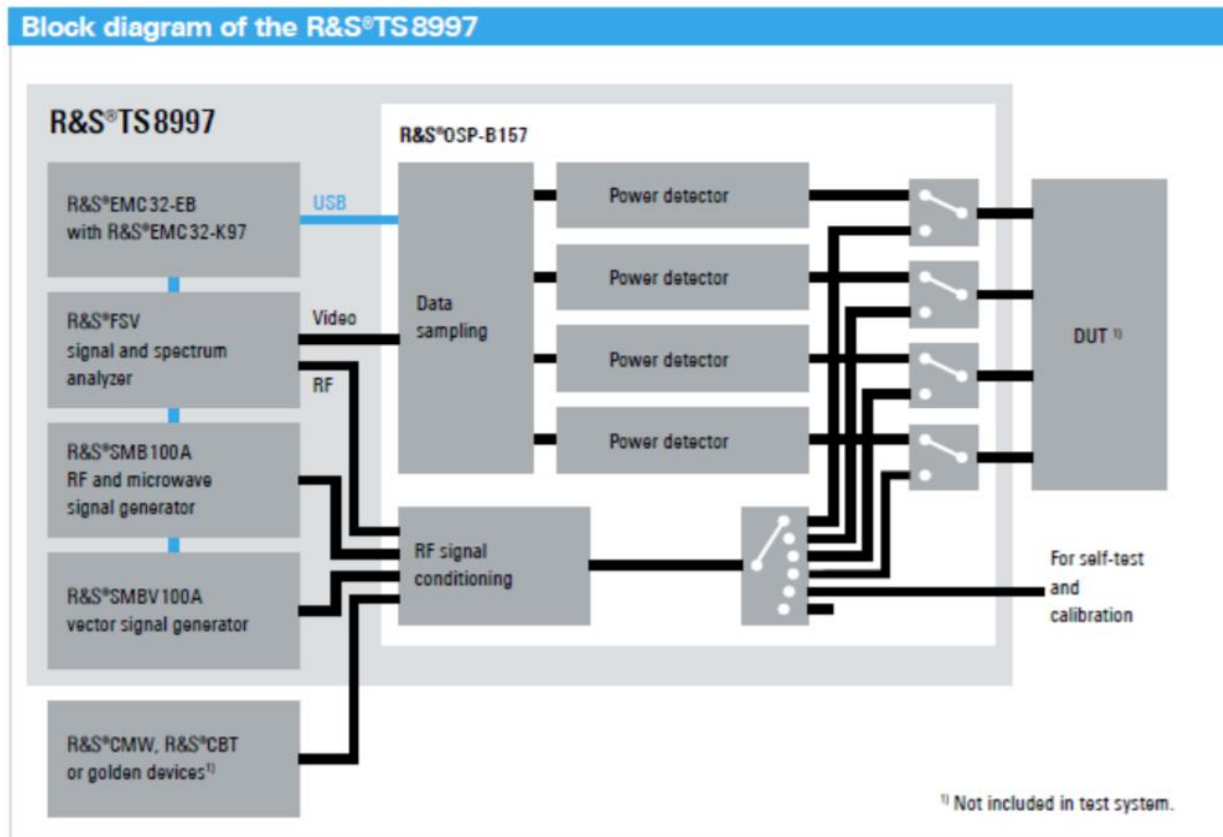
Block diagram of the R&S®TS8997

R&S®TS8997

R&S®OSP-B157

R&S®EMC32-EB with R&S®EMC32-K97

USB

Data sampling

Power detector

Power detector

Power detector

Power detector

DUT $^{1)}$

R&S®FSV signal and spectrum analyzer

Video

RF

R&S®SMB100A RF and microwave signal generator

RF signal conditioning

R&S®SMBV100A vector signal generator

For self-test and calibration

R&S®CMW, R&S®CBT or golden devices$^{1)}$

$^{1)}$ Not included in test system.